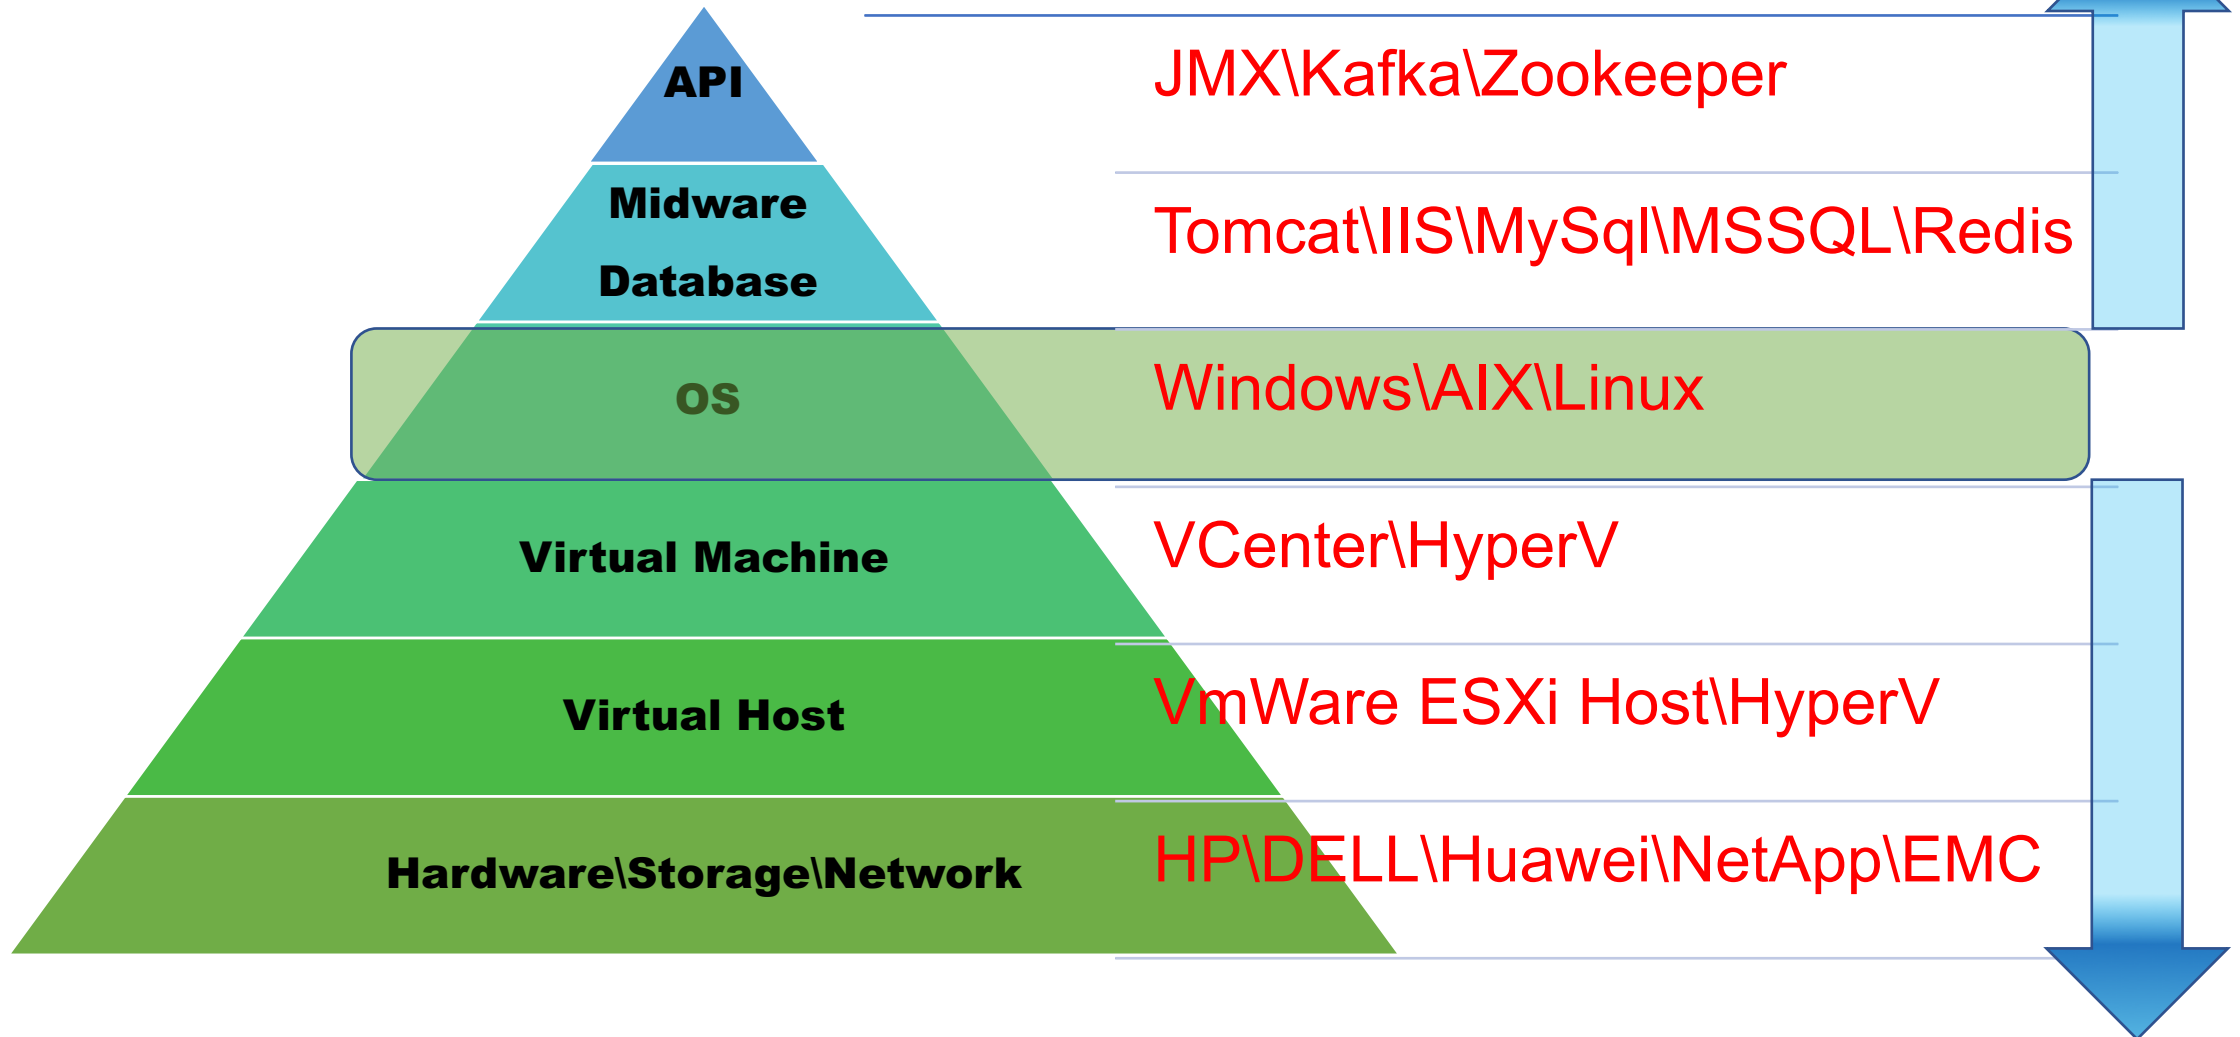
API

JMX\Kafka\Zookeeper

Midware

Database

Tomcat\IIS\MySql\MSSQL\Redis

OS

Windows\AIX\Linux

Virtual Machine

VCenter\HyperV

Virtual Host

VmWare ESXi Host\HyperV

Hardware\Storage\Network

HP\DELL\Huawei\NetApp\EMC